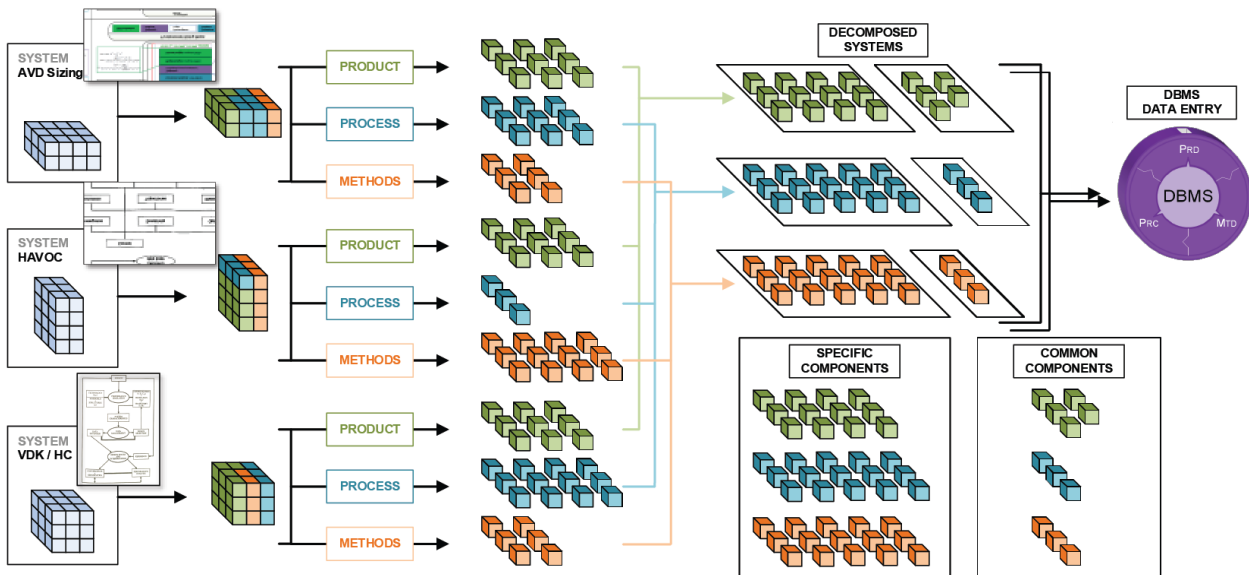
SYSTEM
AVD Sizing

PRODUCT

PROCESS

METHODS

SYSTEM
HAVOC

PRODUCT

PROCESS

METHODS

SYSTEM
VDK / HC

PRODUCT

PROCESS

METHODS

DECOMPOSED
SYSTEMS

DBMS
DATA ENTRY

PRD
DBMS
PRC
MTD

SPECIFIC
COMPONENTS

COMMON
COMPONENTS